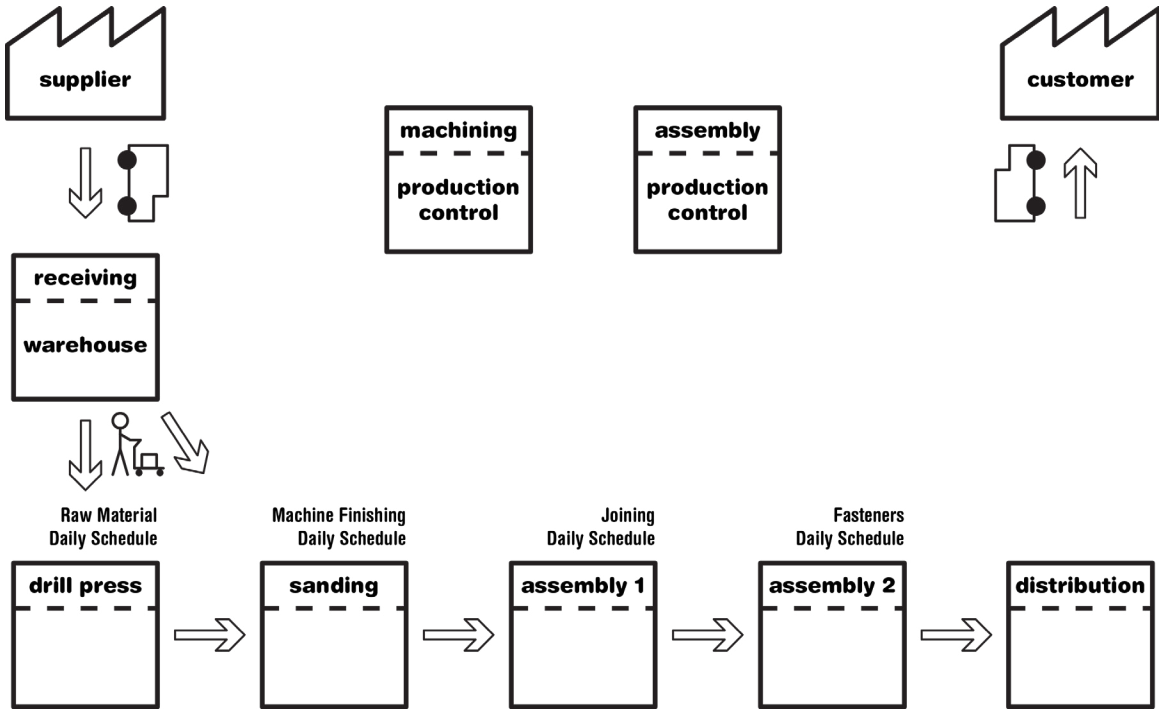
supplier

customer

machining

production control

assembly

production control

receiving

warehouse

Raw Material Daily Schedule

Machine Finishing Daily Schedule

Joining Daily Schedule

Fasteners Daily Schedule

drill press

sanding

assembly 1

assembly 2

distribution